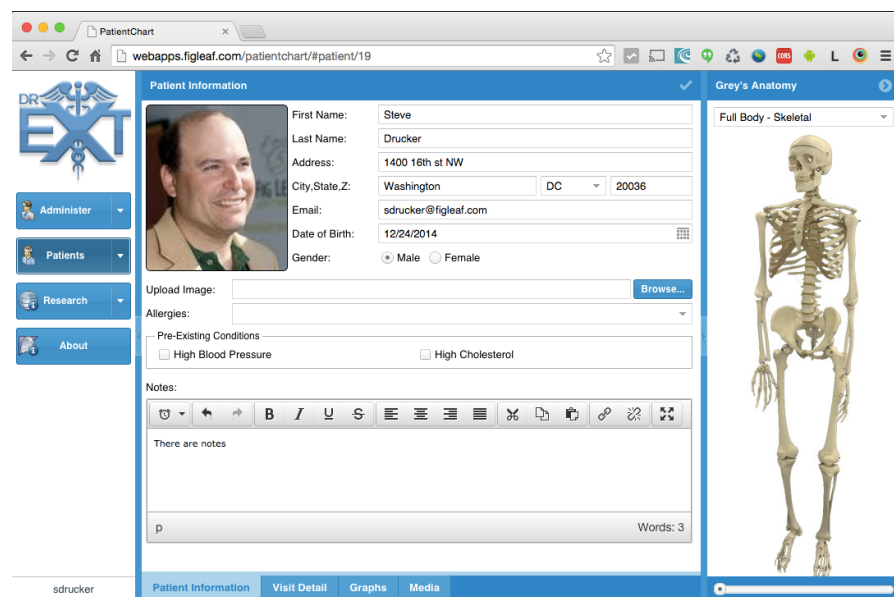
PatientChart

webapps.figleaf.com/patientchart/#patient/19

CORS L

DR EXT

Administer

Patients

Research

About

sdrucker

Patient Information

First Name: Steve

Last Name: Drucker

Address: 1400 16th st NW

City,State,Z: Washington DC 20036

Email: sdrucker@figleaf.com

Date of Birth: 12/24/2014

Gender: Male Female

Upload Image: Browse...

Allergies:

Pre-Existing Conditions

High Blood Pressure

High Cholesterol

Notes:

B I U S

There are notes

p

Words: 3

Patient Information | Visit Detail | Graphs | Media

Grey's Anatomy

Full Body - Skeletal